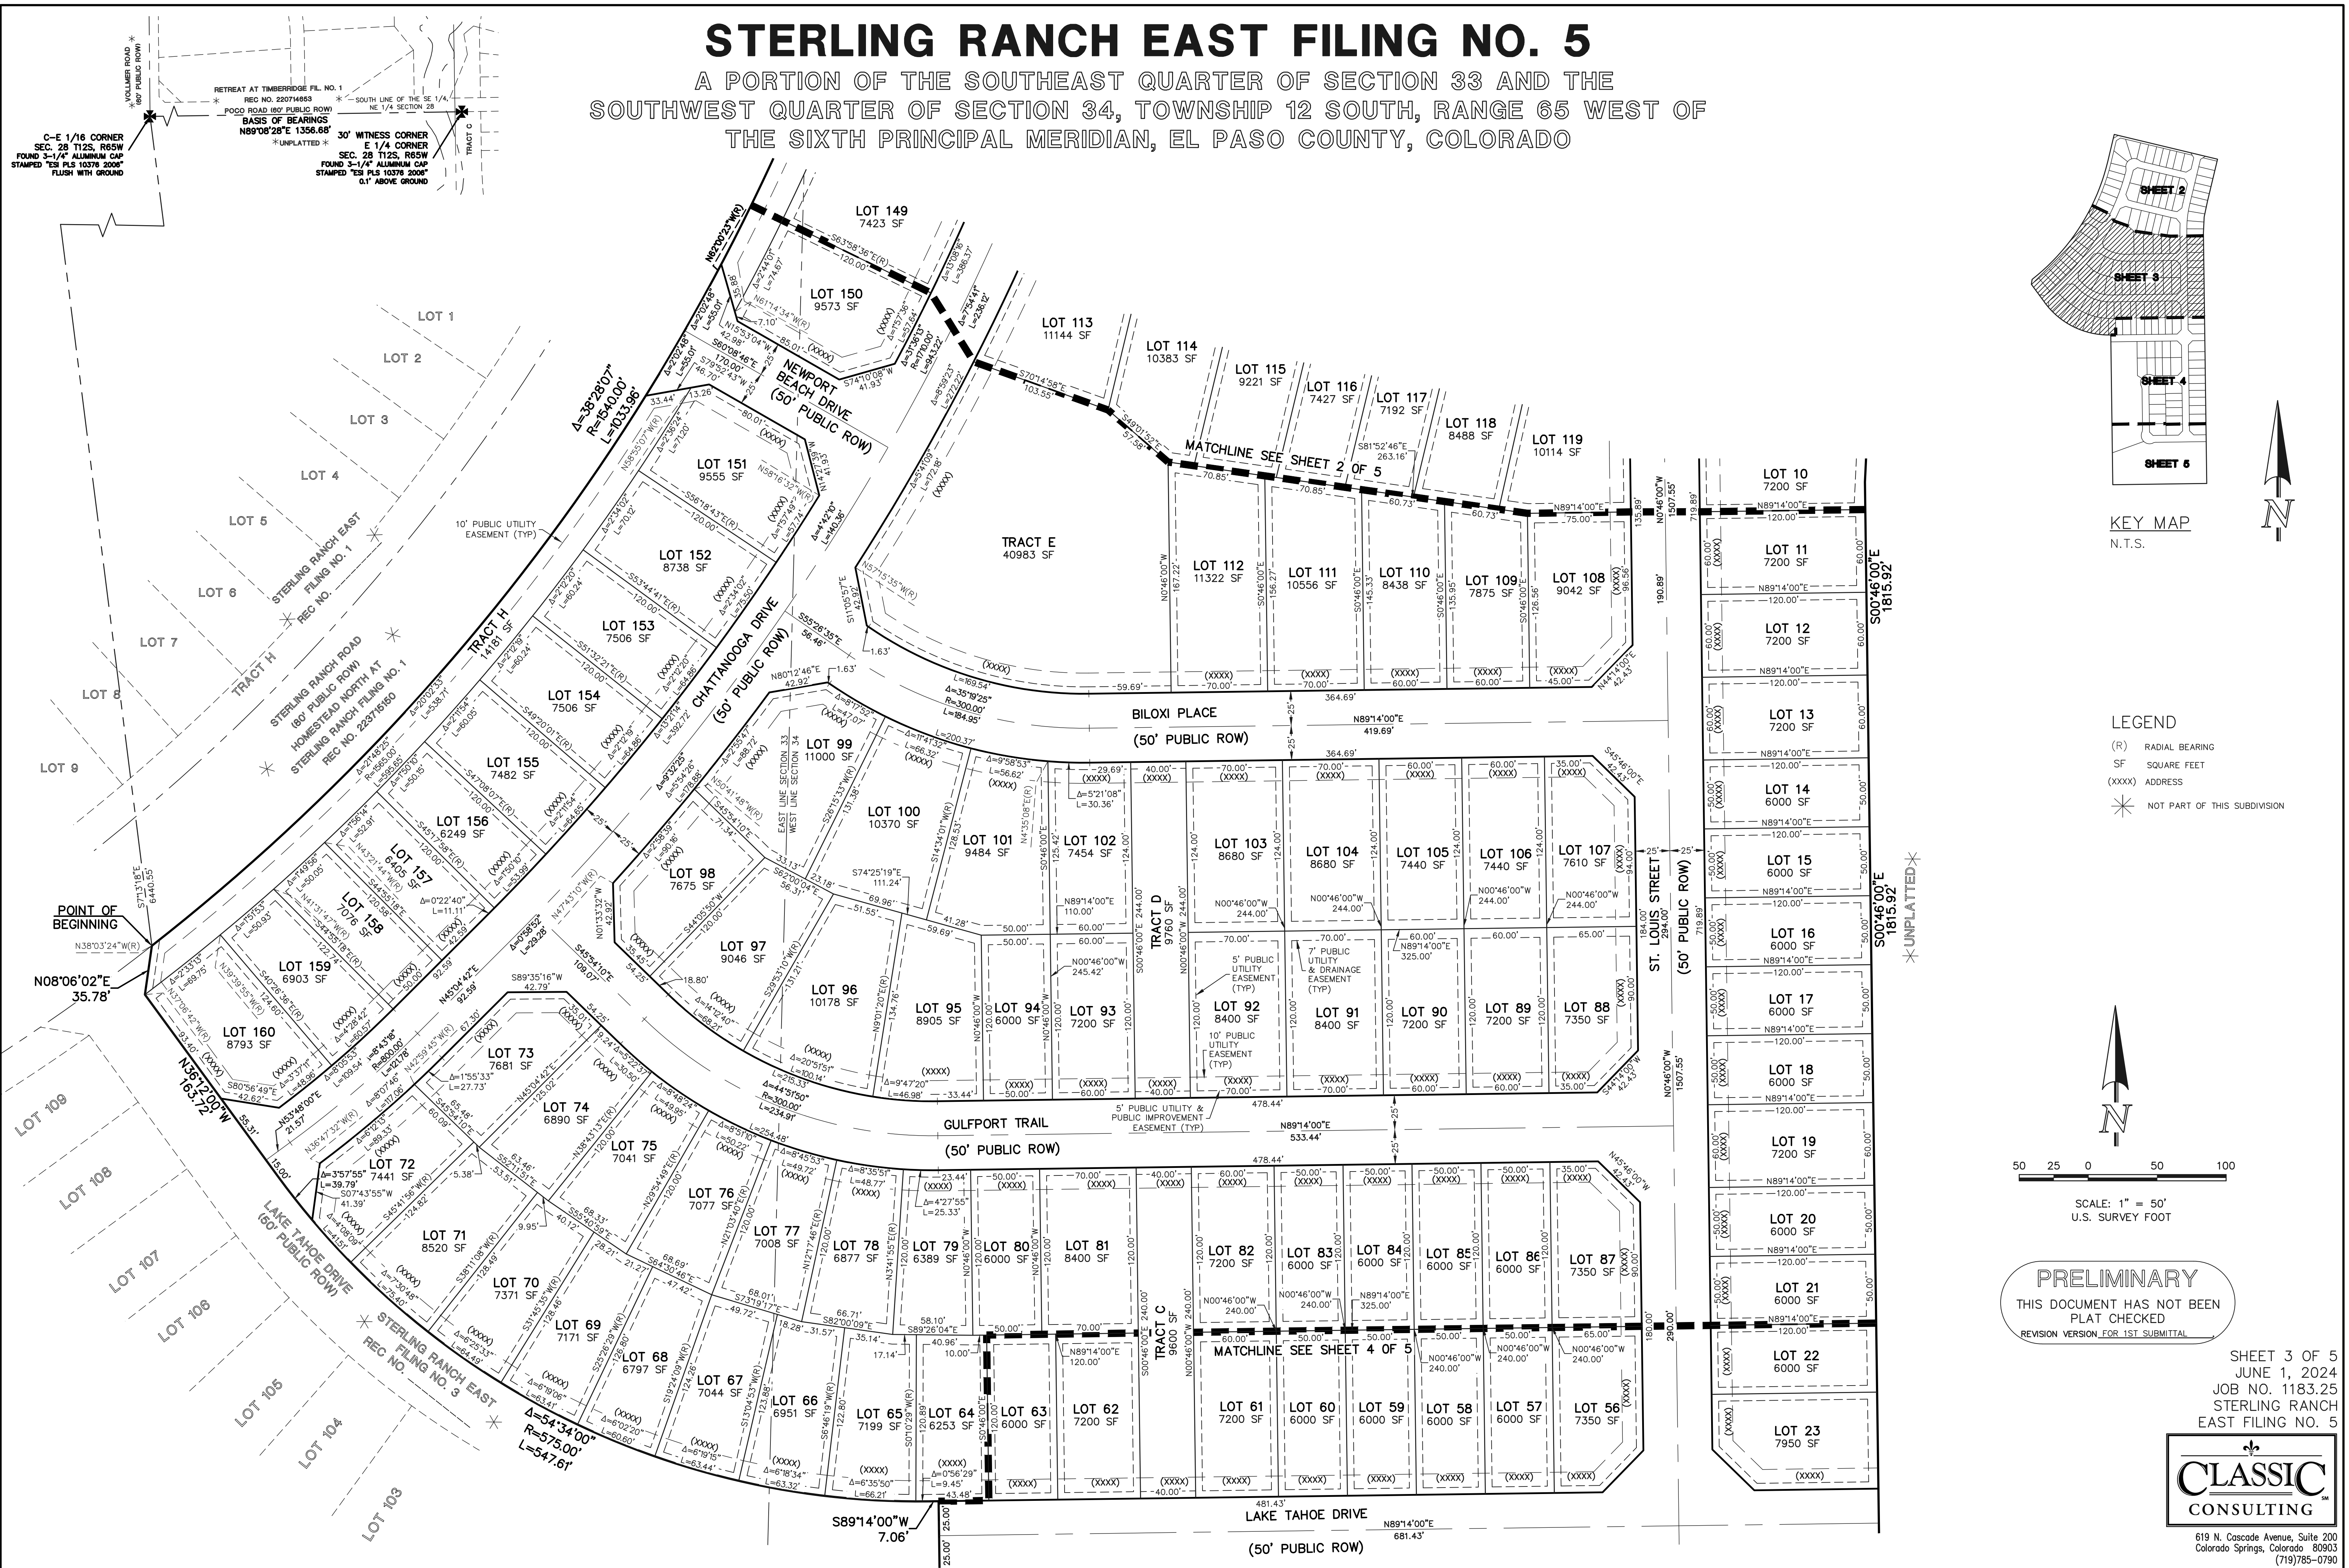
STERLING RANCH EAST FILING NO. 5

A PORTION OF THE SOUTHEAST QUARTER OF SECTION 33 AND THE SOUTHWEST QUARTER OF SECTION 34, TOWNSHIP 12 SOUTH, RANGE 65 WEST OF THE SIXTH PRINCIPAL MERIDIAN, EL PASO COUNTY, COLORADO

VOLLMER ROAD (60' PUBLIC ROW)
RETREAT AT TIMBERRIDGE FIL. NO. 1
REC NO. 220714653
POCO ROAD (60' PUBLIC ROW)
SOUTH LINE OF THE SE 1/4, NE 1/4 SECTION 28
BASIS OF BEARINGS
N89°08'28"E 1356.68'
UNPLATTED
TRACT C
C-E 1/16 CORNER
SEC. 28 T12S, R65W
FOUND 3-1/4" ALUMINUM CAP
STAMPED "ESI PLS 10376 2006"
FLUSH WITH GROUND
30' WITNESS CORNER
E 1/4 CORNER
SEC. 28 T12S, R65W
FOUND 3-1/4" ALUMINUM CAP
STAMPED "ESI PLS 10376 2006"
0.1' ABOVE GROUND

LOT 149
7423 SF
LOT 150
9573 SF
LOT 151
9555 SF
LOT 152
8738 SF
LOT 153
7506 SF
LOT 154
7506 SF
LOT 155
7482 SF
LOT 156
6249 SF
LOT 157
6405 SF
LOT 158
7076 SF
LOT 159
6903 SF
LOT 160
8793 SF
LOT 113
11144 SF
LOT 114
10383 SF
LOT 115
9221 SF
LOT 116
7427 SF
LOT 117
7192 SF
LOT 118
8488 SF
LOT 119
10114 SF
TRACT E
40983 SF
LOT 112
11322 SF
LOT 111
10556 SF
LOT 110
8438 SF
LOT 109
7875 SF
LOT 108
9042 SF
LOT 10
7200 SF
LOT 11
7200 SF
LOT 12
7200 SF
LOT 13
7200 SF
LOT 14
6000 SF
LOT 15
6000 SF
LOT 16
6000 SF
LOT 17
6000 SF
LOT 18
6000 SF
LOT 19
7200 SF
LOT 20
6000 SF
LOT 21
6000 SF
LOT 22
6000 SF
LOT 23
7950 SF
LOT 99
11000 SF
LOT 100
10370 SF
LOT 101
9484 SF
LOT 102
7454 SF
LOT 103
8680 SF
LOT 104
8680 SF
LOT 105
7440 SF
LOT 106
7440 SF
LOT 107
7610 SF
LOT 98
7675 SF
LOT 97
9046 SF
LOT 96
10178 SF
LOT 95
8905 SF
LOT 94
6000 SF
LOT 93
7200 SF
TRACT D
9760 SF
LOT 92
8400 SF
LOT 91
8400 SF
LOT 90
7200 SF
LOT 89
7200 SF
LOT 88
7350 SF
LOT 73
7681 SF
LOT 74
6890 SF
LOT 75
7041 SF
LOT 72
7441 SF
LOT 76
7077 SF
LOT 77
7008 SF
LOT 78
6877 SF
LOT 79
6389 SF
LOT 80
6000 SF
LOT 81
8400 SF
LOT 82
7200 SF
LOT 83
6000 SF
LOT 84
6000 SF
LOT 85
6000 SF
LOT 86
6000 SF
LOT 87
7350 SF
LOT 71
8520 SF
LOT 70
7371 SF
LOT 69
7171 SF
LOT 68
6797 SF
LOT 67
7044 SF
LOT 66
6951 SF
LOT 65
7199 SF
LOT 64
6253 SF
LOT 63
6000 SF
LOT 62
7200 SF
TRACT C
9600 SF
LOT 61
7200 SF
LOT 60
6000 SF
LOT 59
6000 SF
LOT 58
6000 SF
LOT 57
6000 SF
LOT 56
7350 SF
TRACT H
14181 SF

LOT 1
LOT 2
LOT 3
LOT 4
LOT 5
LOT 6
LOT 7
LOT 8
LOT 9
TRACT H
STERLING RANCH EAST FILING NO. 1 REC NO.
STERLING RANCH ROAD (80' PUBLIC ROW) HOMESTEAD NORTH AT STERLING RANCH FILING NO. 1 REC NO. 223715150
10' PUBLIC UTILITY EASEMENT (TYP)
LOT 109
LOT 108
LOT 107
LOT 106
LOT 105
LOT 104
LOT 103
STERLING RANCH EAST FILING NO. 3 REC NO.
LAKE TAHOE DRIVE (60' PUBLIC ROW)

NEWPORT BEACH DRIVE (50' PUBLIC ROW)
CHATTANOOGA DRIVE (50' PUBLIC ROW)
BILOXI PLACE (50' PUBLIC ROW)
GULFPORT TRAIL (50' PUBLIC ROW)
ST. LOUIS STREET (50' PUBLIC ROW)
LAKE TAHOE DRIVE (50' PUBLIC ROW)
MATCHLINE SEE SHEET 2 OF 5
MATCHLINE SEE SHEET 4 OF 5
EAST LINE SECTION 33 WEST LINE SECTION 34
5' PUBLIC UTILITY EASEMENT (TYP)
10' PUBLIC UTILITY EASEMENT (TYP)
7' PUBLIC UTILITY & DRAINAGE EASEMENT (TYP)
5' PUBLIC UTILITY & PUBLIC IMPROVEMENT EASEMENT (TYP)
UNPLATTED
POINT OF BEGINNING
N08°06'02"E 35.78'
S71°31'8"E 6440.55'
N38°03'24"W(R)
Δ=38°28'07" R=1540.00' L=1033.96'
N62°00'23"W(R)
N36°12'00"W 163.72'
Δ=54°34'00" R=575.00' L=547.61'
S89°14'00"W 7.06'
N89°14'00"E 419.69'
N89°14'00"E 533.44'
N89°14'00"E 681.43'
364.69'
478.44'
481.43'
S00°46'00"E 1815.92'
N0°46'00"W 1507.55'
Δ=35°19'25" R=300.00' L=184.95'
Δ=44°51'50" R=300.00' L=234.91'
Δ=8°43'16" R=800.00' L=121.78'

KEY MAP
N.T.S.
SHEET 2
SHEET 3
SHEET 4
SHEET 5
N

LEGEND
(R) RADIAL BEARING
SF SQUARE FEET
(XXXX) ADDRESS
NOT PART OF THIS SUBDIVISION

50 25 0 50 100
SCALE: 1" = 50'
U.S. SURVEY FOOT

PRELIMINARY
THIS DOCUMENT HAS NOT BEEN PLAT CHECKED
REVISION VERSION FOR 1ST SUBMITTAL

SHEET 3 OF 5
JUNE 1, 2024
JOB NO. 1183.25
STERLING RANCH
EAST FILING NO. 5

CLASSIC
CONSULTING
619 N. Cascade Avenue, Suite 200
Colorado Springs, Colorado 80903
(719)785-0790